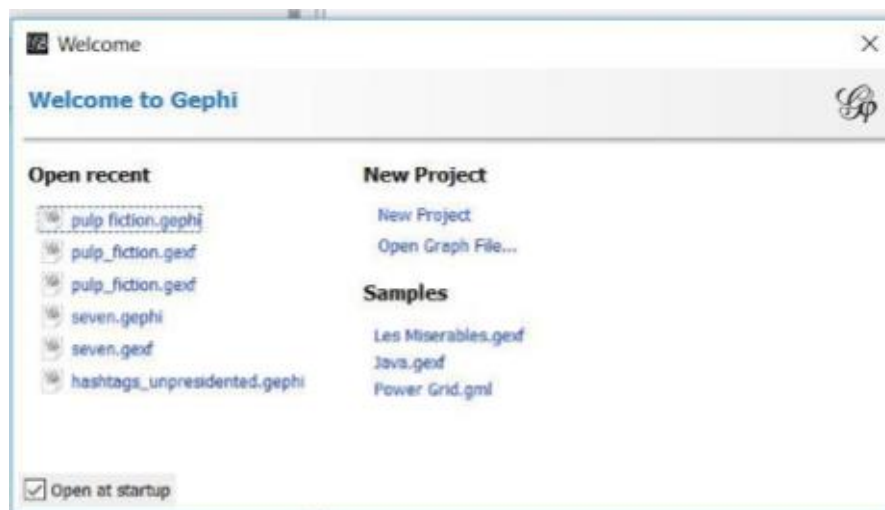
Welcome

Welcome to Gephi

Open recent

pulp fiction.gephi
pulp_fiction.gexf
pulp_fiction.gexf
seven.gephi
seven.gexf
hashtags_unpresidented.gephi

New Project

New Project
Open Graph File...

Samples

Les Miserables.gexf
Java.gexf
Power Grid.gml

Open at startup